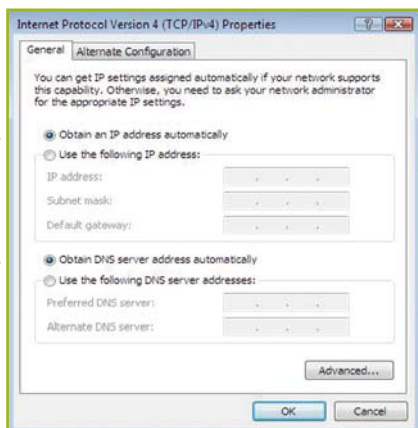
Internet Protocol Version 4 (TCP/IPv4) Properties

General | Alternate Configuration

You can get IP settings assigned automatically if your network supports this capability. Otherwise, you need to ask your network administrator for the appropriate IP settings.

Obtain an IP address automatically
Use the following IP address:
IP address:
Subnet mask:
Default gateway:

Obtain DNS server address automatically
Use the following DNS server addresses:
Preferred DNS server:
Alternate DNS server:

Advanced...

OK
Cancel